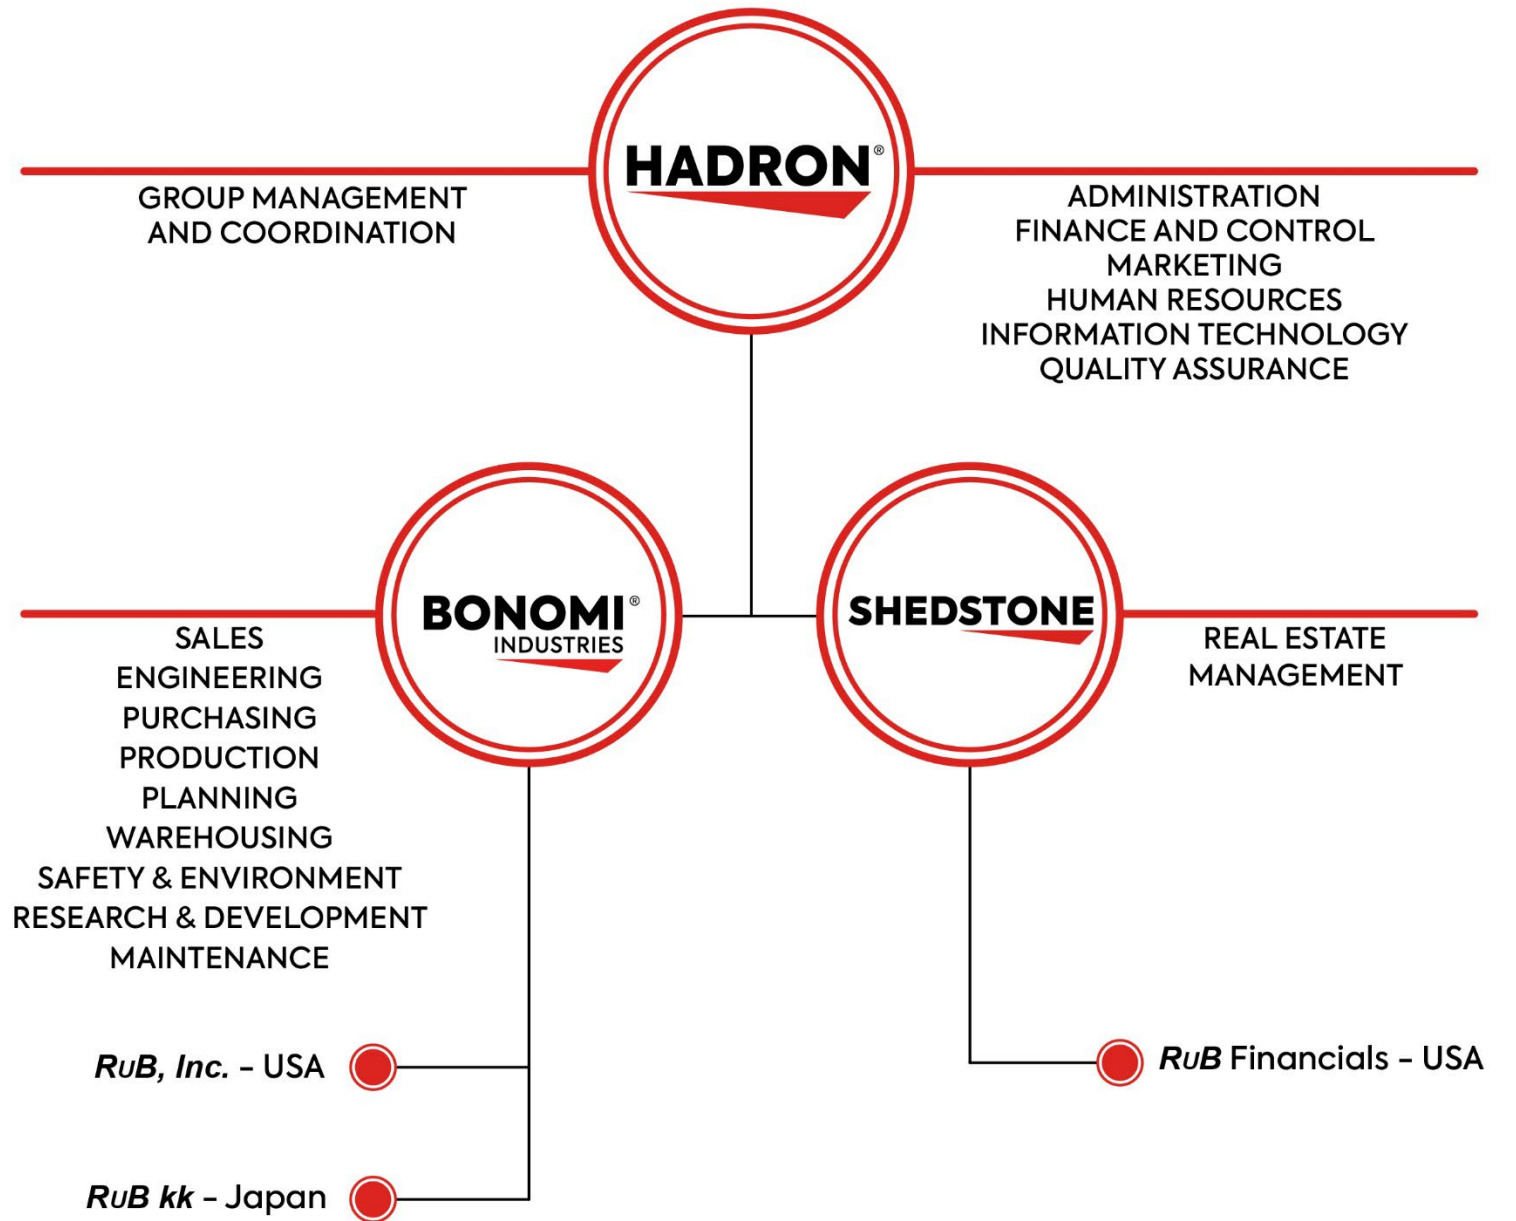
HADRON®

GROUP MANAGEMENT AND COORDINATION

ADMINISTRATION
FINANCE AND CONTROL
MARKETING
HUMAN RESOURCES
INFORMATION TECHNOLOGY
QUALITY ASSURANCE

BONOMI® INDUSTRIES

SHEDSTONE

SALES
ENGINEERING
PURCHASING
PRODUCTION
PLANNING
WAREHOUSING
SAFETY & ENVIRONMENT
RESEARCH & DEVELOPMENT
MAINTENANCE

REAL ESTATE MANAGEMENT

RuB, Inc. – USA

RuB kk – Japan

RuB Financials – USA